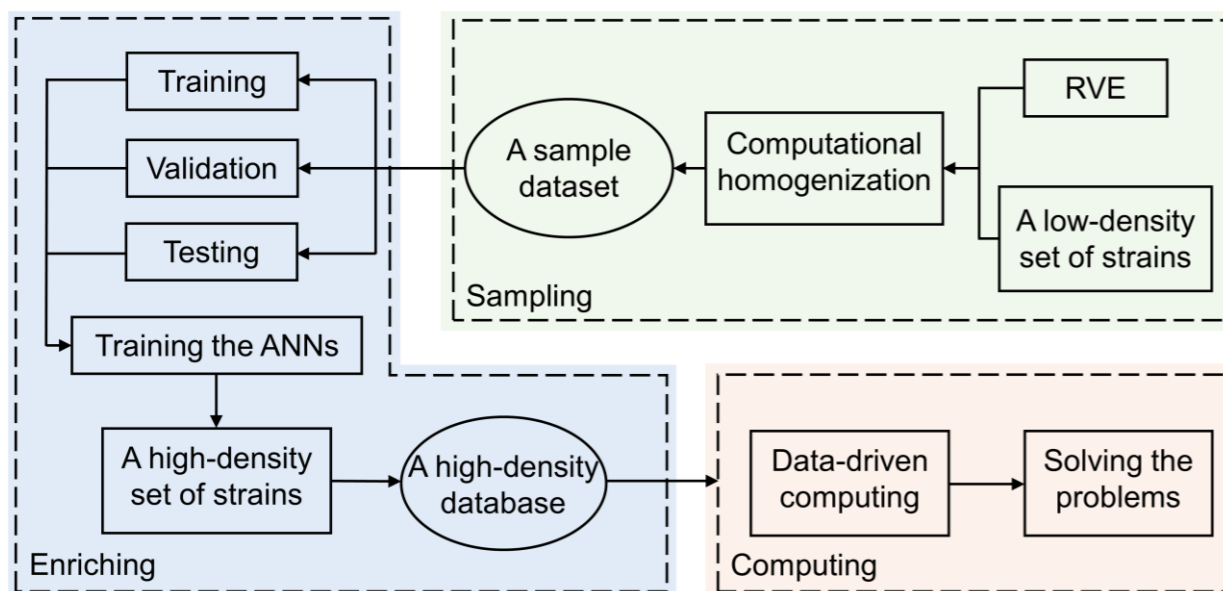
Training

Validation

Testing

A sample dataset

Computational homogenization

RVE

A low-density set of strains

Sampling

Training the ANNs

A high-density set of strains

A high-density database

Enriching

Data-driven computing

Solving the problems

Computing